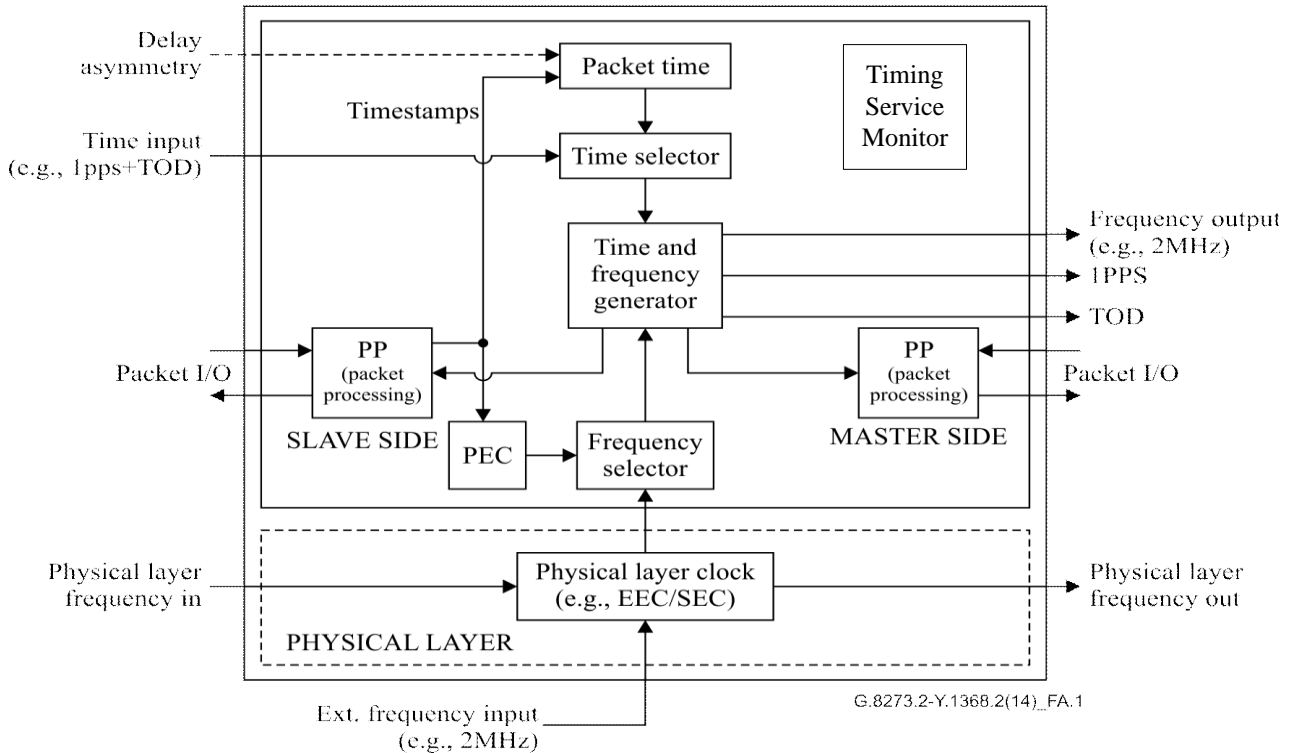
Delay asymmetry

Packet time

Timing Service Monitor

Timestamps

Time input (e.g., 1pps+TOD)

Time selector

Time and frequency generator

Frequency output (e.g., 2MHz)

1PPS

TOD

PP (packet processing)

Packet I/O

SLAVE SIDE

PEC

Frequency selector

PP (packet processing)

Packet I/O

MASTER SIDE

Physical layer frequency in

Physical layer clock (e.g., EEC/SEC)

Physical layer frequency out

PHYSICAL LAYER

G.8273.2-Y.1368.2(14)_FA.1

Ext. frequency input (e.g., 2MHz)